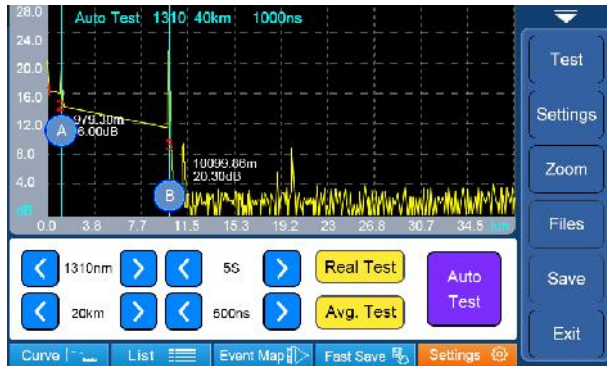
Auto Test 1310 40km 1000ns

28.0
24.0
20.0
16.0
12.0
8.0
4.0
dB

979.30m
6.00dB

10099.86m
20.30dB

A
B

0.0 3.8 7.7 11.5 15.3 19.2 23 26.8 30.7 34.5 km

1310nm
5S
Real Test
Auto Test
20km
500ns
Avg. Test

Curve
List
Event Map
Fast Save
Settings

Test
Settings
Zoom
Files
Save
Exit